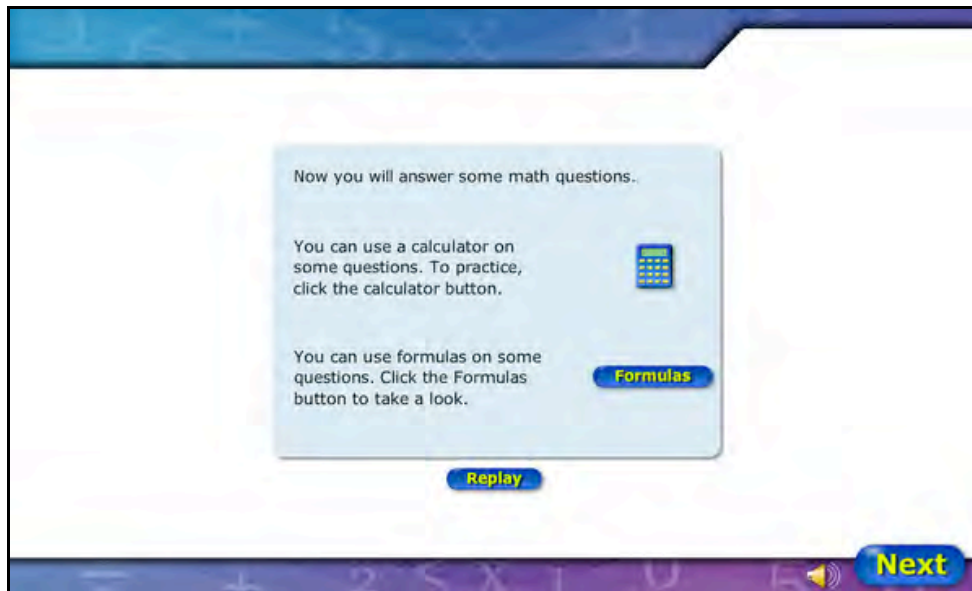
Now you will answer some math questions.

You can use a calculator on some questions. To practice, click the calculator button.

You can use formulas on some questions. Click the Formulas button to take a look.

Formulas

Replay

Next